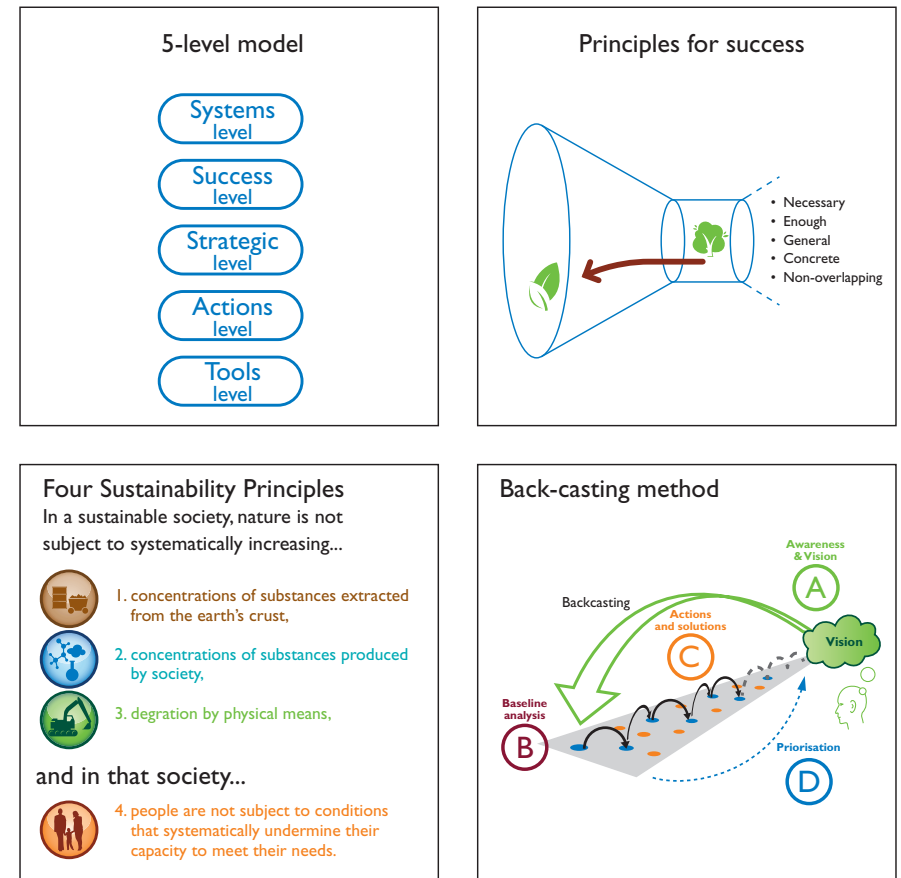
5-level model

Systems level

Success level

Strategic level

Actions level

Tools level

Principles for success

• Necessary
• Enough
• General
• Concrete
• Non-overlapping

Four Sustainability Principles

In a sustainable society, nature is not subject to systematically increasing...

1. concentrations of substances extracted from the earth's crust,

2. concentrations of substances produced by society,

3. degration by physical means,

and in that society...

4. people are not subject to conditions that systematically undermine their capacity to meet their needs.

Back-casting method

Awareness & Vision

A

Backcasting

Actions and solutions

C

Vision

Baseline analysis

B

Priorisation

D